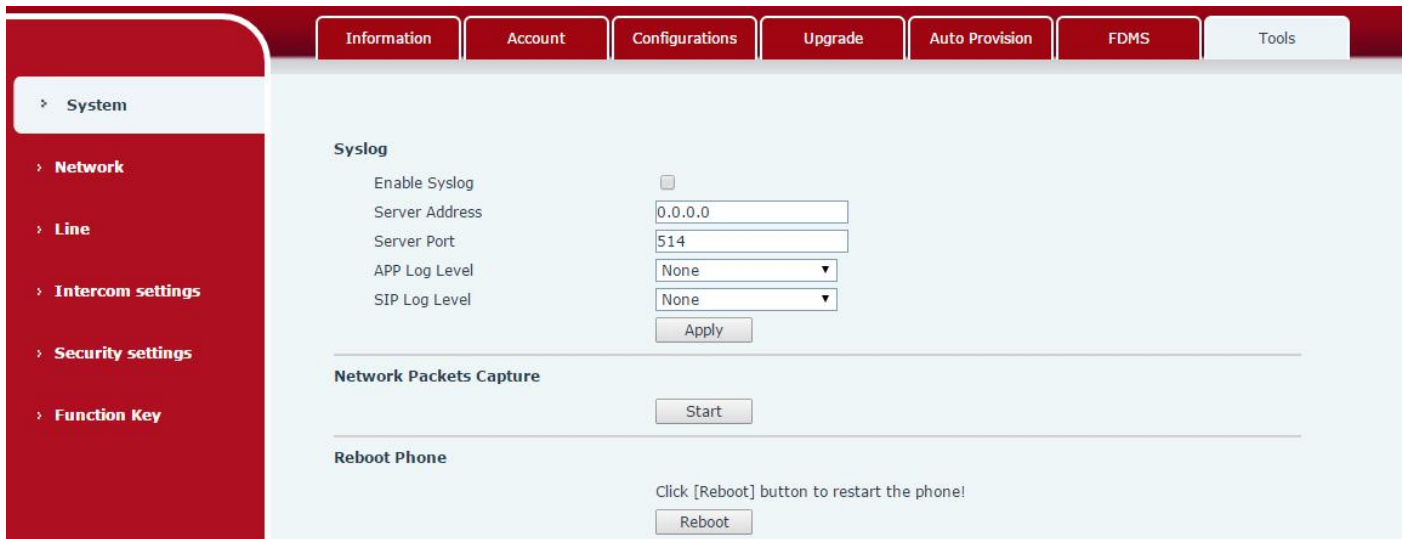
Information | Account | Configurations | Upgrade | Auto Provision | FDMS | Tools

› System

› Network

› Line

› Intercom settings

› Security settings

› Function Key

Syslog

Enable Syslog

Server Address 0.0.0.0

Server Port 514

APP Log Level None

SIP Log Level None

Apply

Network Packets Capture

Start

Reboot Phone

Click [Reboot] button to restart the phone!

Reboot